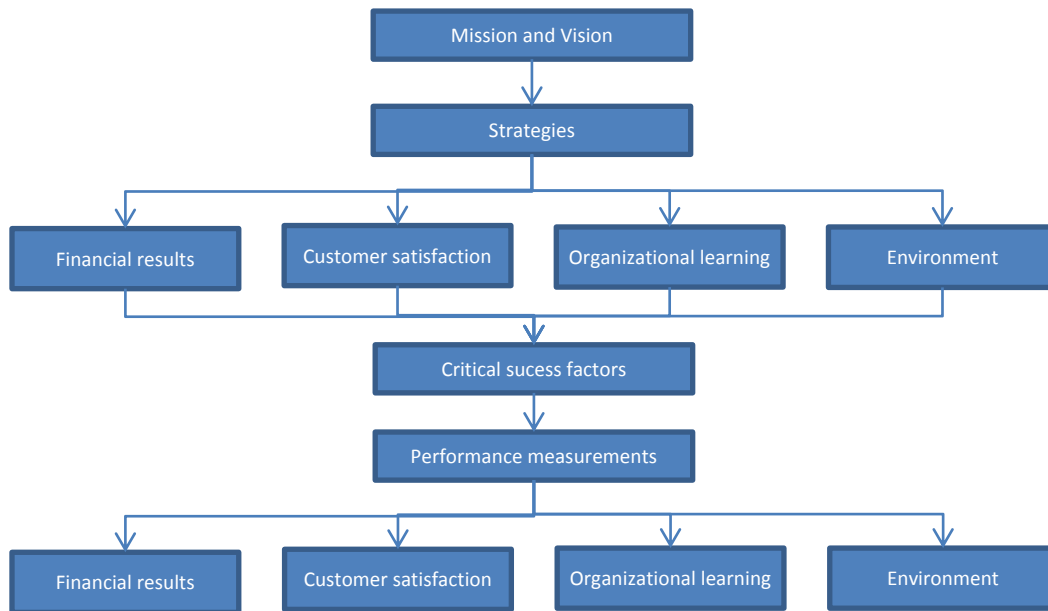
Mission and Vision

Strategies

Financial results

Customer satisfaction

Organizational learning

Environment

Critical sucess factors

Performance measurements

Financial results

Customer satisfaction

Organizational learning

Environment